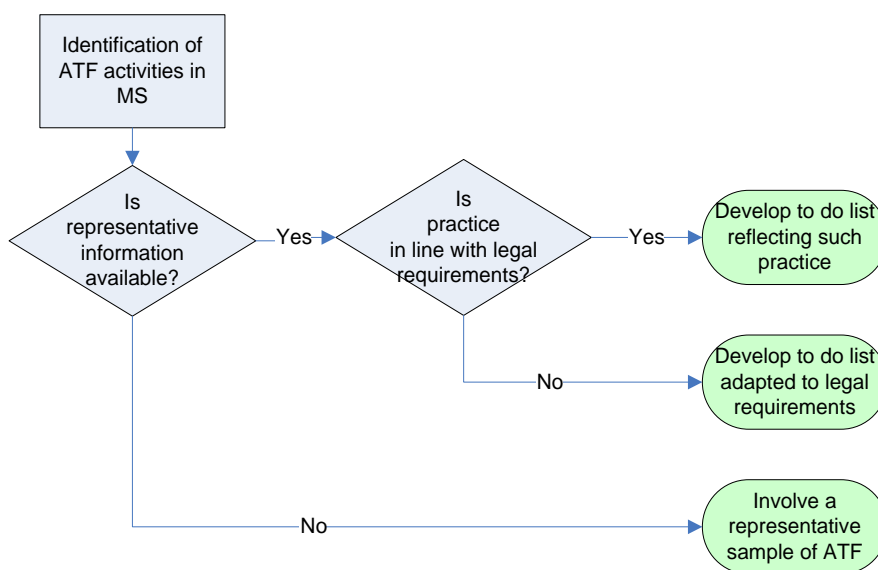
Identification of ATF activities in MS

Is representative information available?

Yes

Is practice in line with legal requirements?

Yes

Develop to do list reflecting such practice

No

Develop to do list adapted to legal requirements

No

Involve a representative sample of ATF